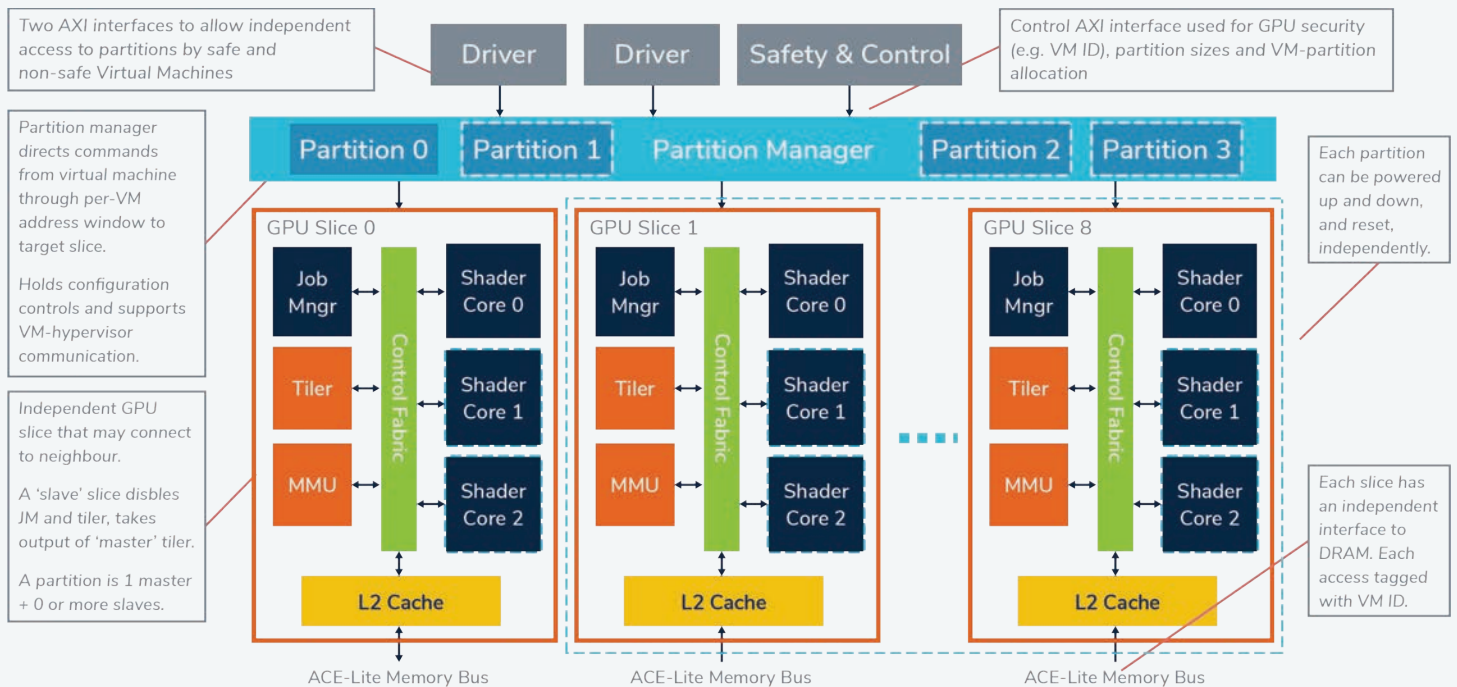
Two AXI interfaces to allow independent access to partitions by safe and non-safe Virtual Machines

Driver

Driver

Safety & Control

Control AXI interface used for GPU security (e.g. VM ID), partition sizes and VM-partition allocation

Partition manager directs commands from virtual machine through per-VM address window to target slice.

Holds configuration controls and supports VM-hypervisor communication.

Partition 0

Partition 1

Partition Manager

Partition 2

Partition 3

Each partition can be powered up and down, and reset, independently.

GPU Slice 0

Job Mngr

Control Fabric

Shader Core 0

Tiler

Shader Core 1

MMU

Shader Core 2

L2 Cache

ACE-Lite Memory Bus

GPU Slice 1

Job Mngr

Control Fabric

Shader Core 0

Tiler

Shader Core 1

MMU

Shader Core 2

L2 Cache

ACE-Lite Memory Bus

GPU Slice 8

Job Mngr

Control Fabric

Shader Core 0

Tiler

Shader Core 1

MMU

Shader Core 2

L2 Cache

ACE-Lite Memory Bus

Independent GPU slice that may connect to neighbour.

A 'slave' slice disbles JM and tiler, takes output of 'master' tiler.

A partition is 1 master + 0 or more slaves.

Each slice has an independent interface to DRAM. Each access tagged with VM ID.